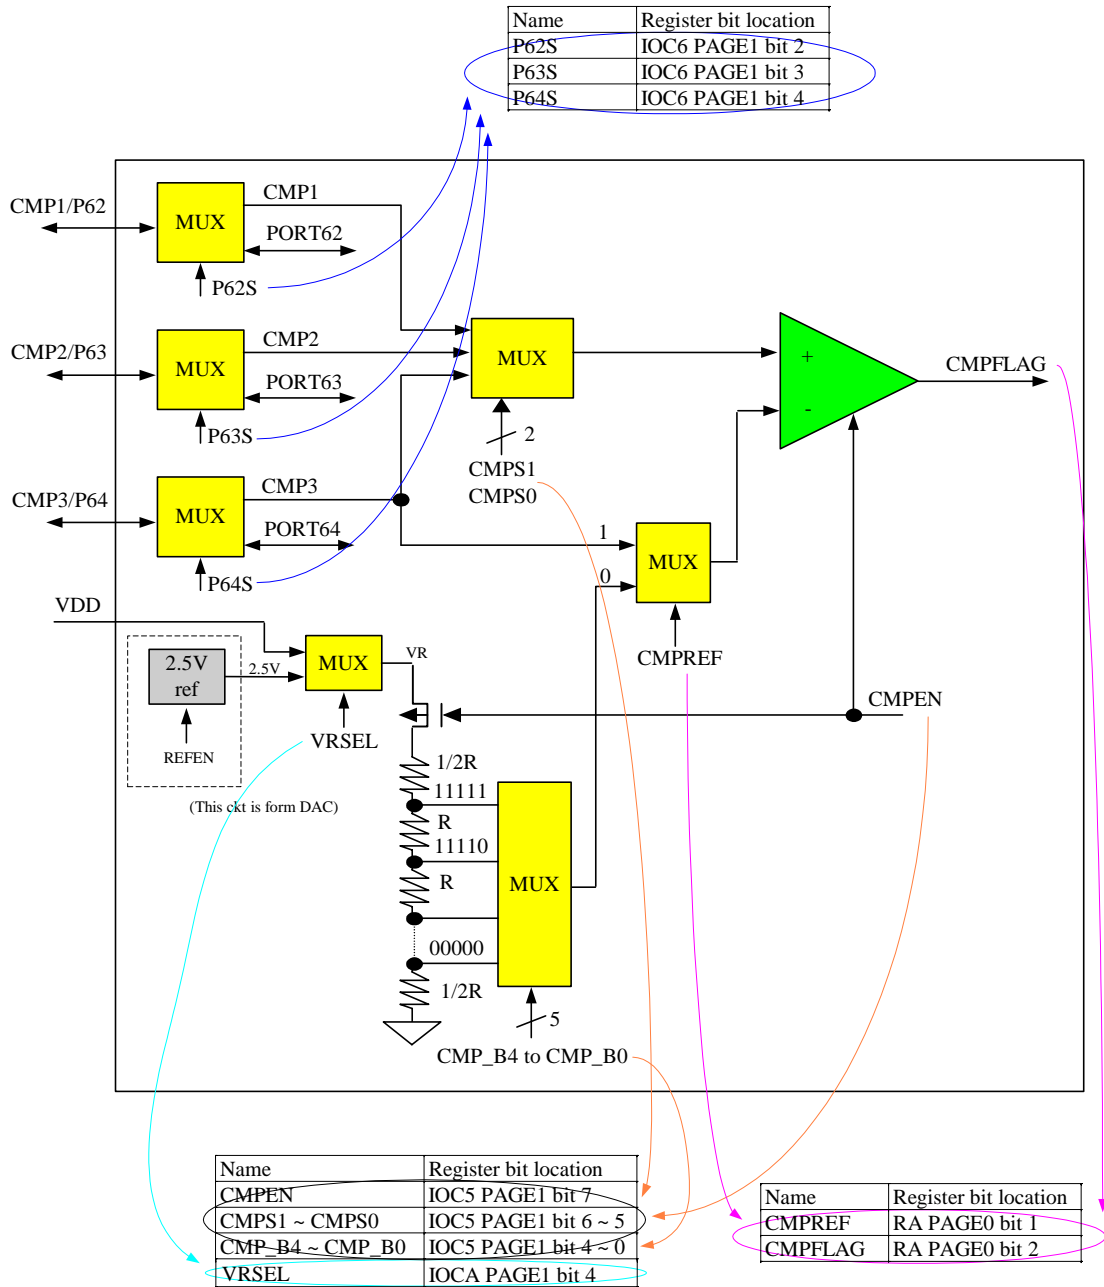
| Name | Register bit location |
|---|---|
| P62S | IOC6 PAGE1 bit 2 |
| P63S | IOC6 PAGE1 bit 3 |
| P64S | IOC6 PAGE1 bit 4 |

CMP1/P62
MUX
CMP1
PORT62
P62S

CMP2/P63
MUX
CMP2
PORT63
P63S

CMP3/P64
MUX
CMP3
PORT64
P64S

MUX
2
CMPS1
CMPS0

+
-
CMPFLAG

1
0
MUX
CMPREF

VDD
2.5V ref
2.5V
MUX
VR
REFEN
VRSEL
(This ckt is form DAC)

CMPEN

1/2R
11111
R
11110
R
MUX
00000
1/2R
5
CMP_B4 to CMP_B0

| Name | Register bit location |
|---|---|
| CMPEN | IOC5 PAGE1 bit 7 |
| CMPS1 ~ CMPS0 | IOC5 PAGE1 bit 6 ~ 5 |
| CMP_B4 ~ CMP_B0 | IOC5 PAGE1 bit 4 ~ 0 |
| VRSEL | IOCA PAGE1 bit 4 |

| Name | Register bit location |
|---|---|
| CMPREF | RA PAGE0 bit 1 |
| CMPFLAG | RA PAGE0 bit 2 |